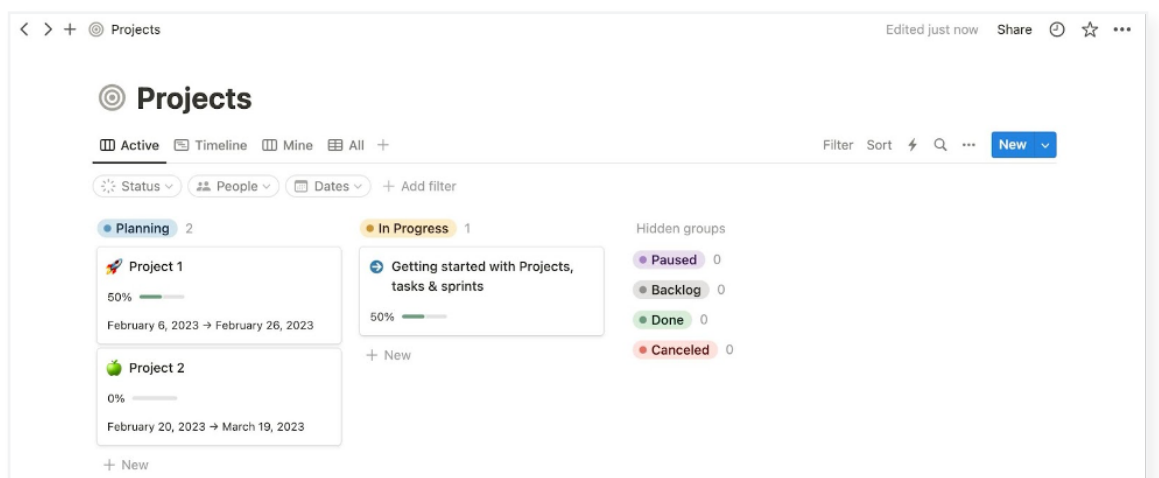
< > + Projects

Edited just now Share

Projects

Active Timeline Mine All +

Filter Sort New

Status People Dates + Add filter

Planning 2

Project 1
50%
February 6, 2023 → February 26, 2023

Project 2
0%
February 20, 2023 → March 19, 2023

+ New

In Progress 1

Getting started with Projects, tasks & sprints
50%

+ New

Hidden groups

Paused 0
Backlog 0
Done 0
Canceled 0